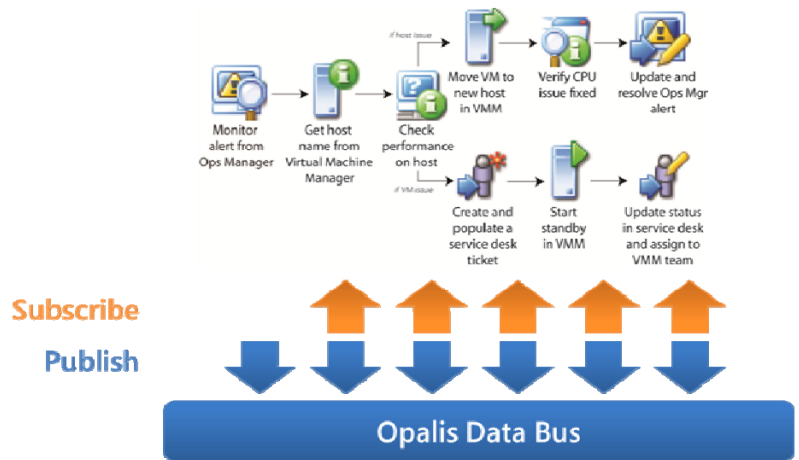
If host issue

Monitor alert from Ops Manager

Get host name from Virtual Machine Manager

Check performance on host

Move VM to new host in VMM

Verify CPU issue fixed

Update and resolve Ops Mgr alert

If VM issue

Create and populate a service desk ticket

Start standby in VMM

Update status in service desk and assign to VMM team

Subscribe

Publish

Opalis Data Bus